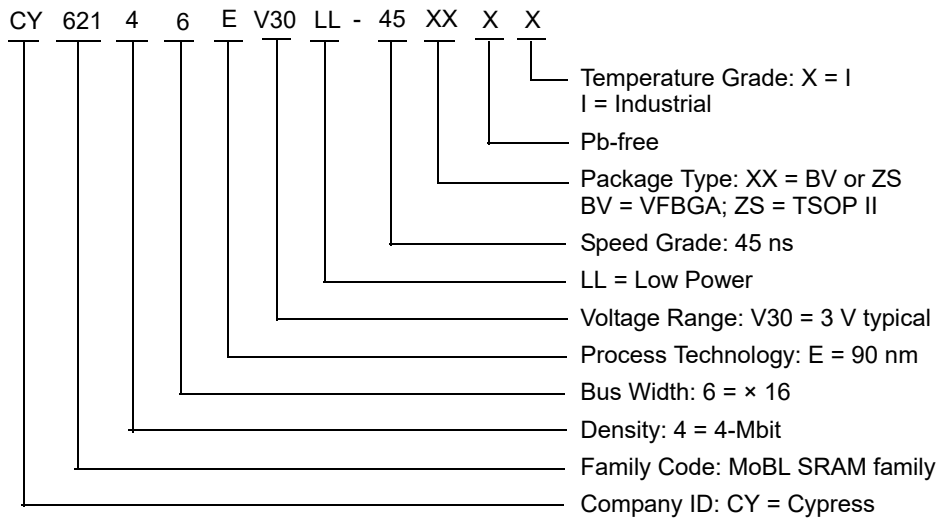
CY 621 4 6 E V30 LL - 45 XX X X

Temperature Grade: X = I
I = Industrial

Pb-free

Package Type: XX = BV or ZS
BV = VFBGA; ZS = TSOP II

Speed Grade: 45 ns

LL = Low Power

Voltage Range: V30 = 3 V typical

Process Technology: E = 90 nm

Bus Width: 6 = × 16

Density: 4 = 4-Mbit

Family Code: MoBL SRAM family

Company ID: CY = Cypress